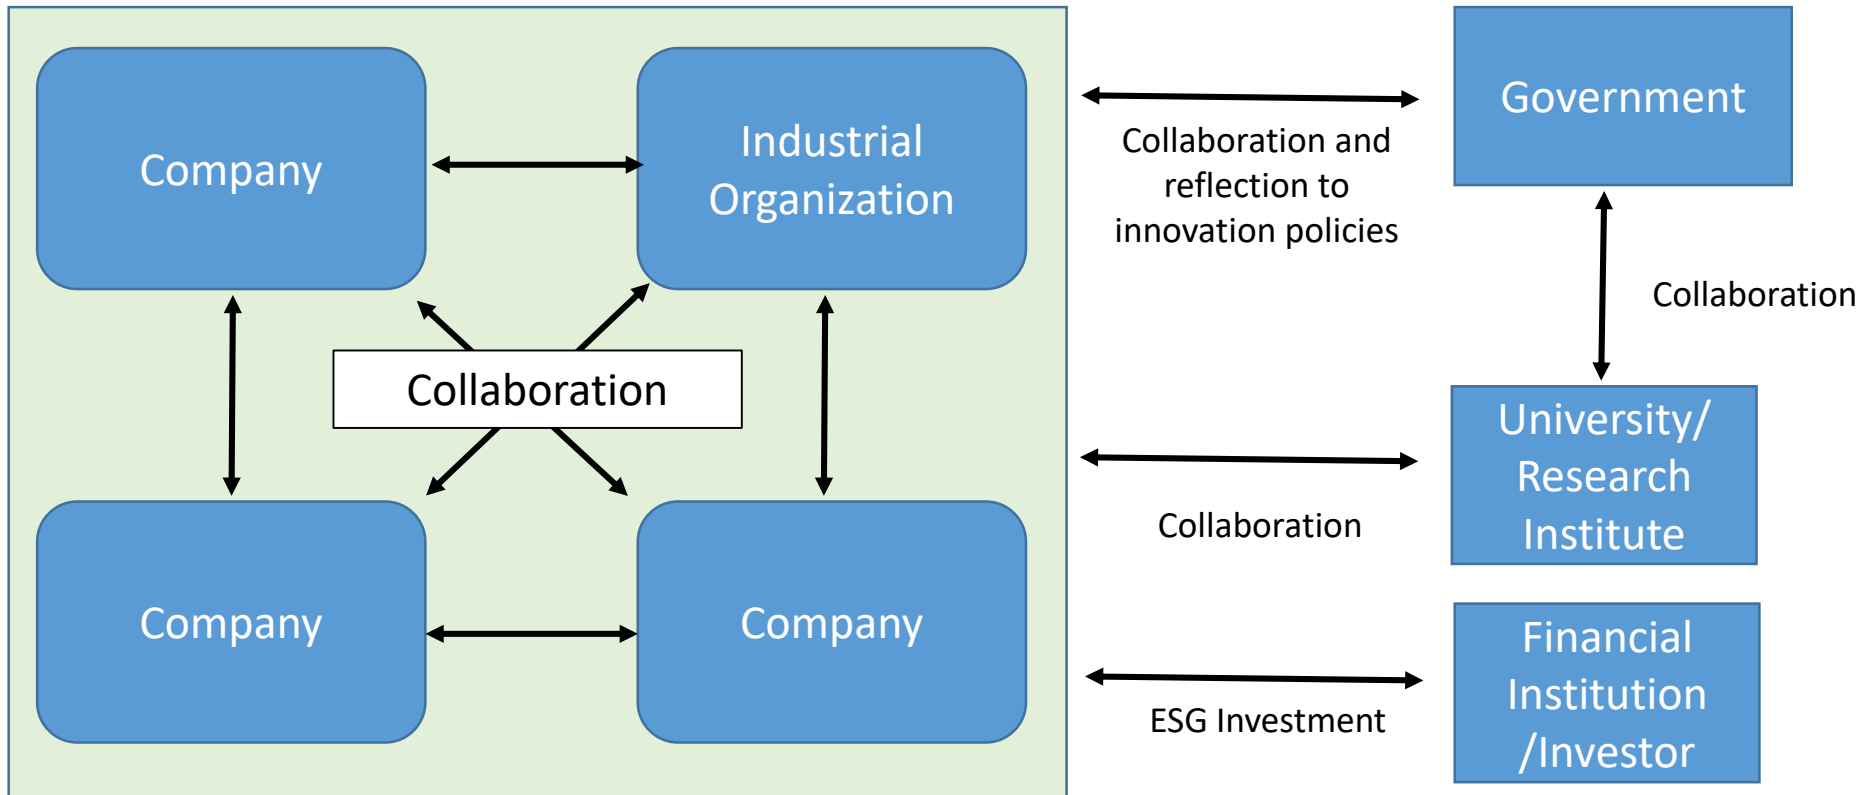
Company

Industrial Organization

Collaboration

Company

Company

Collaboration and reflection to innovation policies

Government

Collaboration

University/ Research Institute

Collaboration

Financial Institution /Investor

ESG Investment